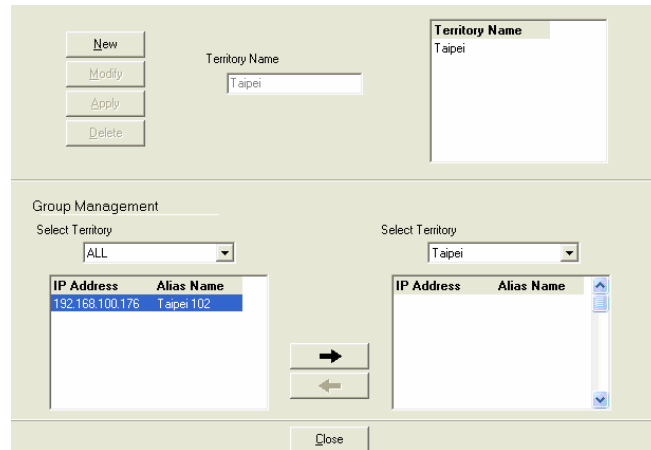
New
Modify
Apply
Delete

Territory Name
Taipei

| Territory Name |
|---|
| Taipei |

Group Management

Select Territory
ALL

| IP Address | Alias Name |
|---|---|
| 192.168.100.176 | Taipei 102 |

Select Territory
Taipei

| IP Address | Alias Name |
|---|---|

Close